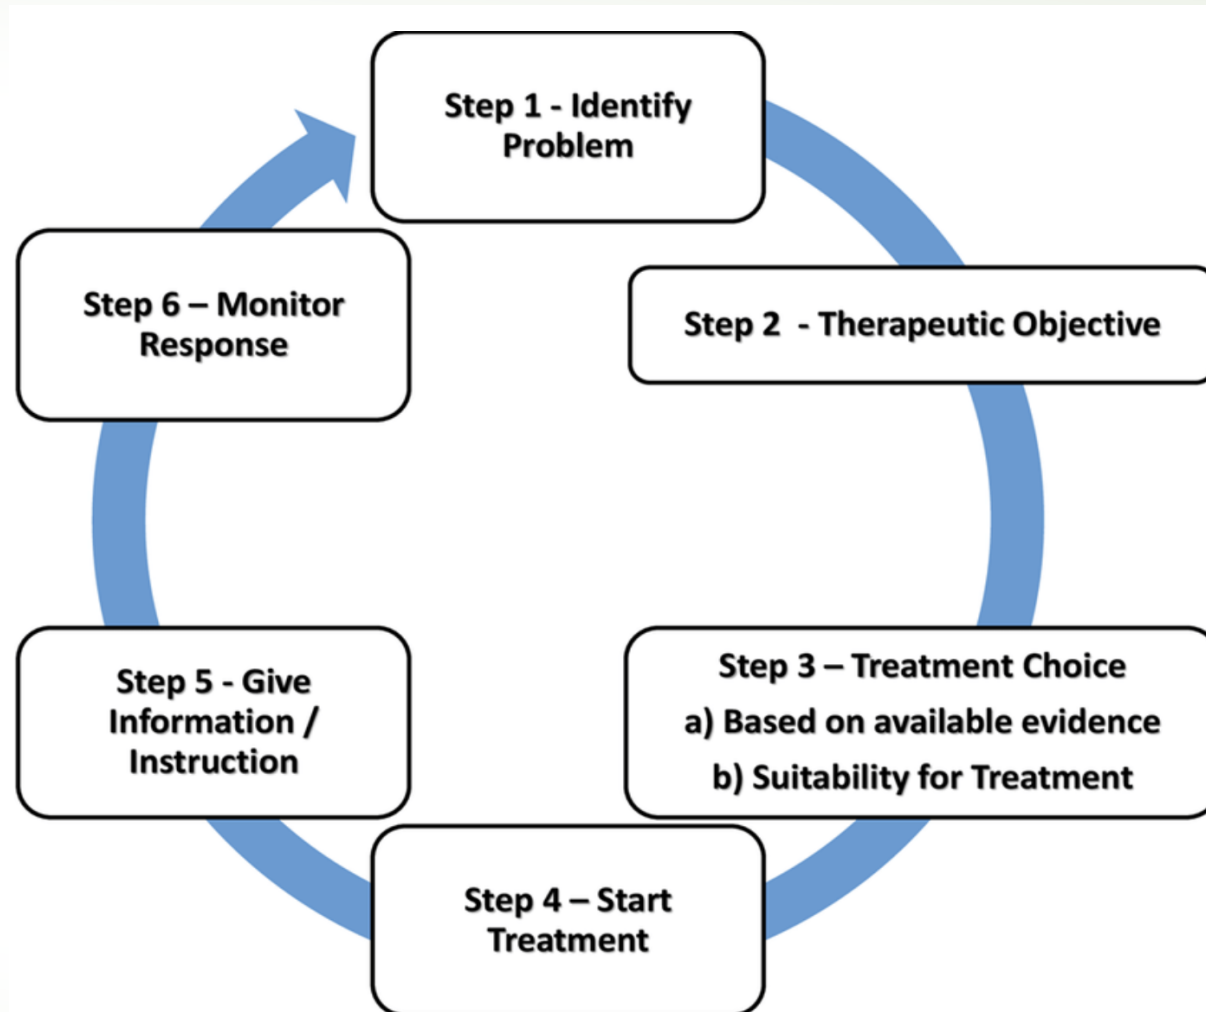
Step 1 - Identify Problem

Step 2 - Therapeutic Objective

Step 3 – Treatment Choice
a) Based on available evidence
b) Suitability for Treatment

Step 4 – Start Treatment

Step 5 - Give Information / Instruction

Step 6 – Monitor Response